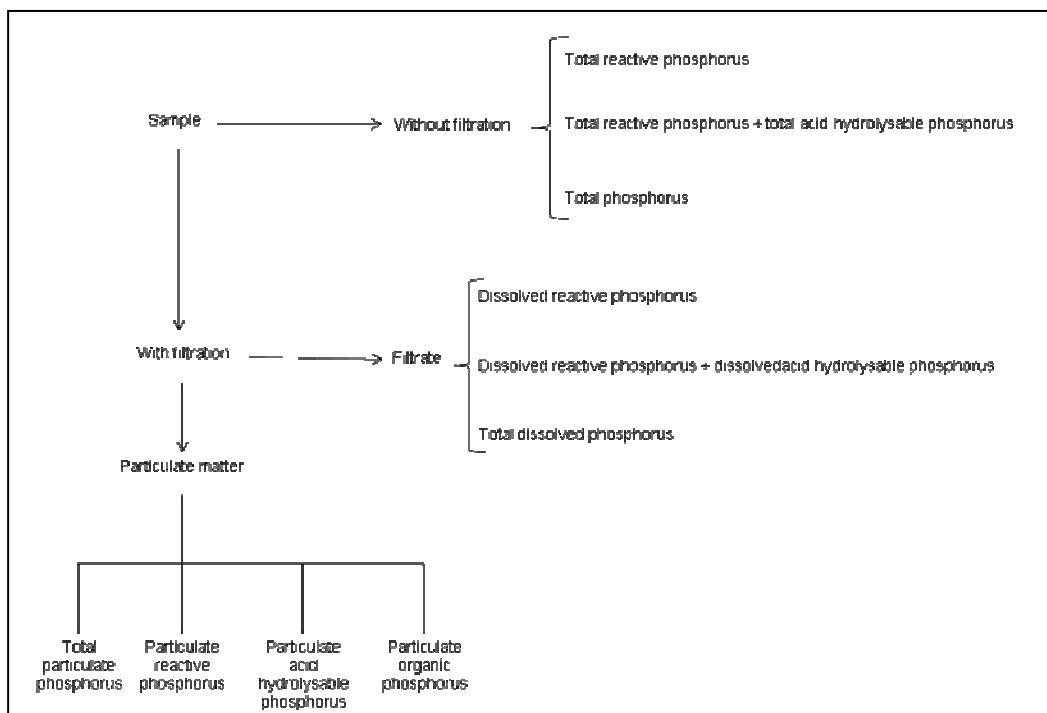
Sample

Without filtration

Total reactive phosphorus

Total reactive phosphorus + total acid hydrolysable phosphorus

Total phosphorus

With filtration

Filtrate

Dissolved reactive phosphorus

Dissolved reactive phosphorus + dissolvedacid hydrolysable phosphorus

Total dissolved phosphorus

Particulate matter

Total particulate phosphorus

Particulate reactive phosphorus

Particulate acid hydrolysable phosphorus

Particulate organic phosphorus